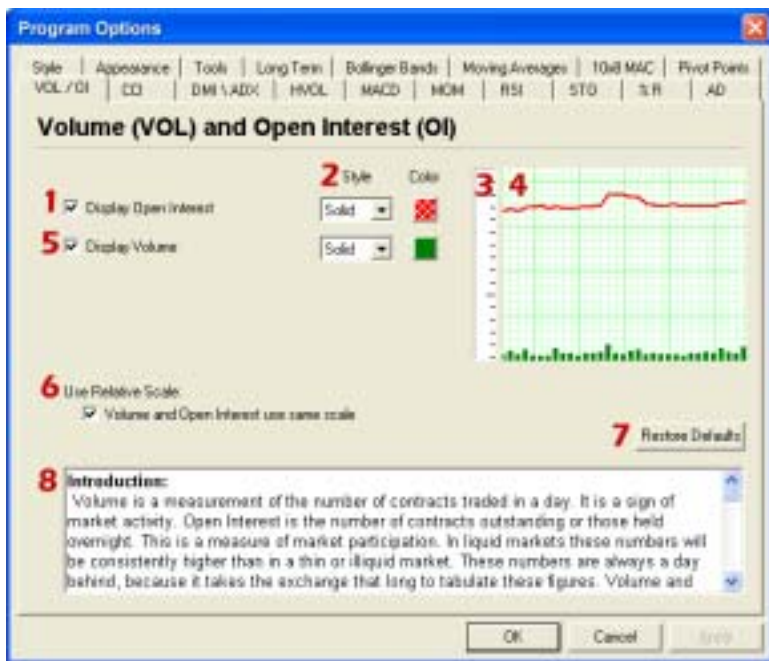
Program Options

Style | Appearance | Tools | Long Term | Bollinger Bands | Moving Averages | 10x8 MAC | Pivot Points
VOL / OI | CCI | DMI \ ADX | HVOL | MACD | MOM | RSI | STO | %R | AD

Volume (VOL) and Open Interest (OI)

2 Style Color

3 4

1 Display Open Interest Solid

5 Display Volume Solid

6 Use Relative Scale

Volume and Open Interest use same scale

7 Restore Defaults

8 Introduction:
Volume is a measurement of the number of contracts traded in a day. It is a sign of market activity. Open Interest is the number of contracts outstanding or those held overnight. This is a measure of market participation. In liquid markets these numbers will be consistently higher than in a thin or illiquid market. These numbers are always a day behind, because it takes the exchange that long to tabulate these figures. Volume and

OK Cancel Apply